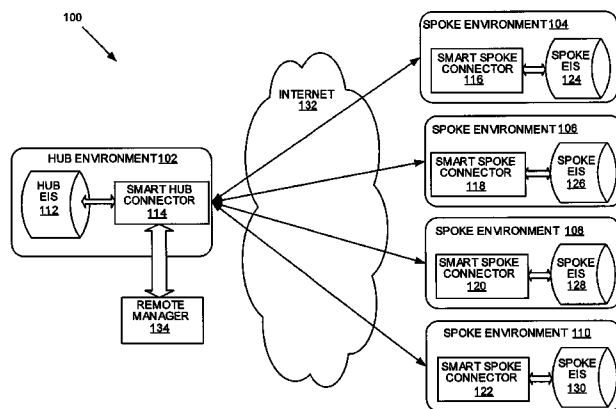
100

SPOKE ENVIRONMENT 104
SMART SPOKE CONNECTOR 116
SPOKE EIS 124

INTERNET 132

SPOKE ENVIRONMENT 106
SMART SPOKE CONNECTOR 118
SPOKE EIS 126

HUB ENVIRONMENT 102
HUB EIS 112
SMART HUB CONNECTOR 114

SPOKE ENVIRONMENT 108
SMART SPOKE CONNECTOR 120
SPOKE EIS 128

REMOTE MANAGER 134

SPOKE ENVIRONMENT 110
SMART SPOKE CONNECTOR 122
SPOKE EIS 130